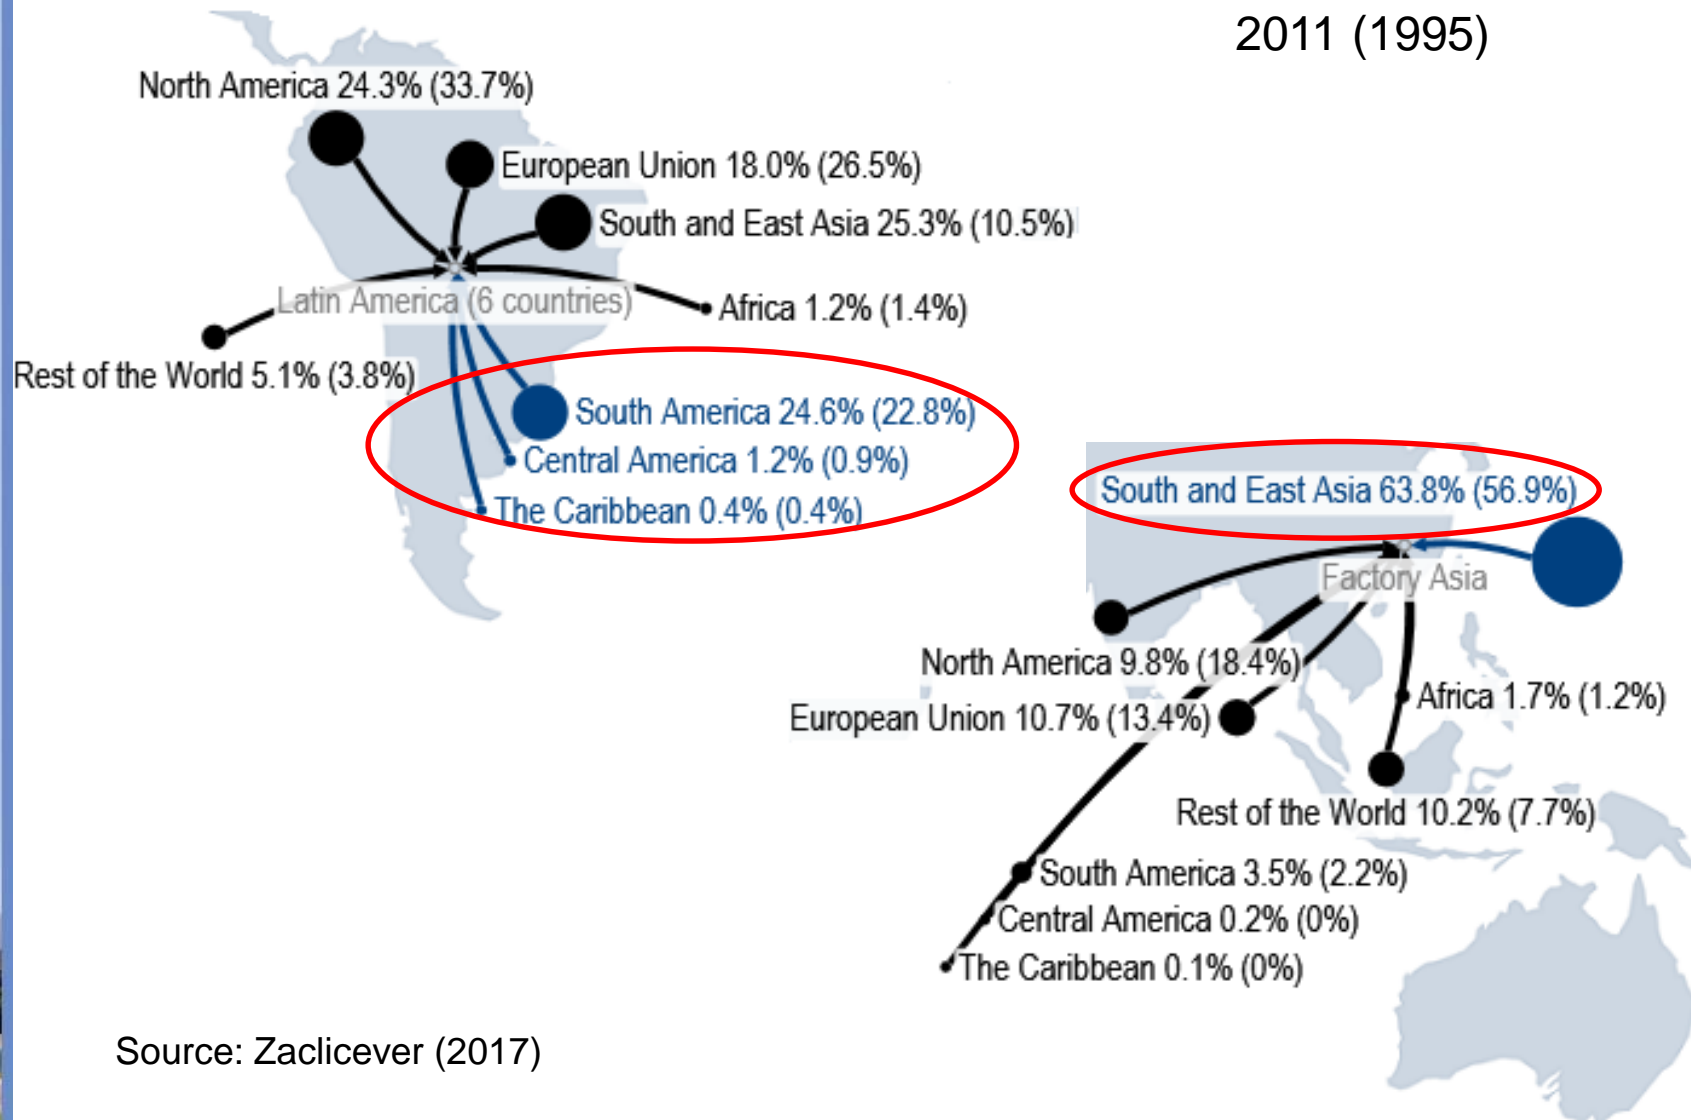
2011 (1995)

North America 24.3% (33.7%)

European Union 18.0% (26.5%)

South and East Asia 25.3% (10.5%)

Latin America (6 countries)

Africa 1.2% (1.4%)

Rest of the World 5.1% (3.8%)

South America 24.6% (22.8%)

Central America 1.2% (0.9%)

The Caribbean 0.4% (0.4%)

South and East Asia 63.8% (56.9%)

Factory Asia

North America 9.8% (18.4%)

European Union 10.7% (13.4%)

Africa 1.7% (1.2%)

Rest of the World 10.2% (7.7%)

South America 3.5% (2.2%)

Central America 0.2% (0%)

The Caribbean 0.1% (0%)

Source: Zaclicever (2017)